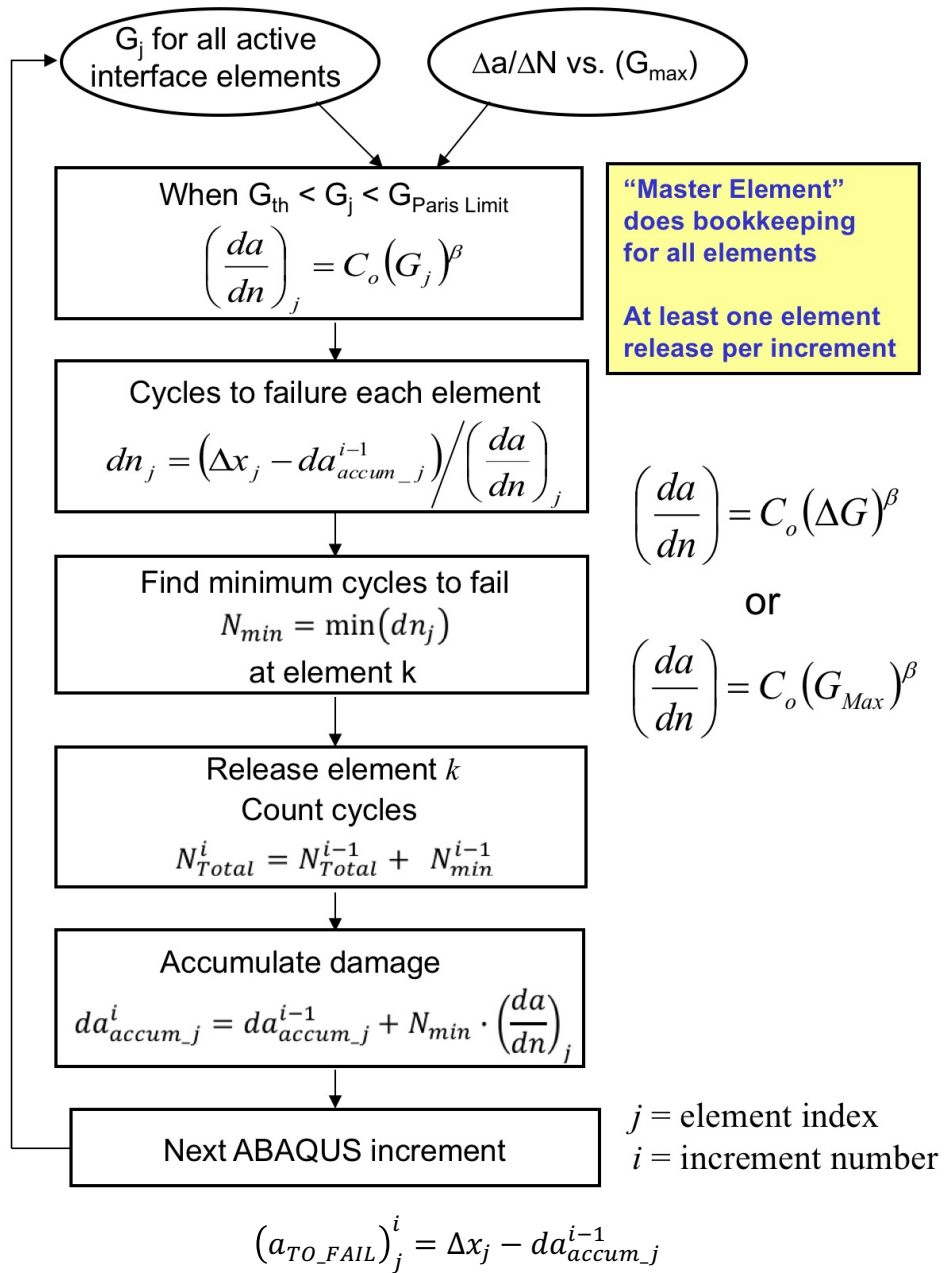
G$_j$ for all active interface elements

$\Delta a/\Delta N$ vs. (G$_{max}$)

When G$_{th}$ < G$_j$ < G$_{Paris\ Limit}$
$\left(\frac{da}{dn}\right)_j = C_o\left(G_j\right)^\beta$

"Master Element" does bookkeeping for all elements

At least one element release per increment

Cycles to failure each element
$dn_j = \left(\Delta x_j - da^{i-1}_{accum\_j}\right) \Big/ \left(\frac{da}{dn}\right)_j$

$\left(\frac{da}{dn}\right) = C_o\left(\Delta G\right)^\beta$

or

$\left(\frac{da}{dn}\right) = C_o\left(G_{Max}\right)^\beta$

Find minimum cycles to fail
$N_{min} = \min\left(dn_j\right)$
at element k

Release element $k$
Count cycles
$N^i_{Total} = N^{i-1}_{Total} + N^{i-1}_{min}$

Accumulate damage
$da^i_{accum\_j} = da^{i-1}_{accum\_j} + N_{min} \cdot \left(\frac{da}{dn}\right)_j$

Next ABAQUS increment

$j$ = element index
$i$ = increment number

$\left(a_{TO\_FAIL}\right)^i_j = \Delta x_j - da^{i-1}_{accum\_j}$